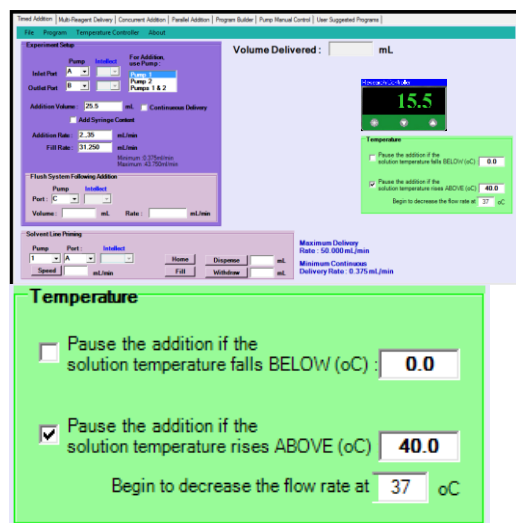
Timed Addition | Multi-Reagent Delivery | Concurrent Addition | Parallel Addition | Program Builder | Pump Manual Control | User Suggested Programs

File Program Temperature Controller About

Experiment Setup

Pump Intellect

Inlet Port A

Outlet Port B

For Addition, use Pump:

Pump 1
Pump 2
Pumps 1 & 2

Addition Volume: 25.5 mL Continuous Delivery

Add Syringe Content

Addition Rate: 2.35 mL/min

Fill Rate: 31.250 mL/min

Minimum 0.375mL/min
Maximum 43.750mL/min

Flush System Following Addition

Pump Intellect

Port: C

Volume: mL Rate: mL/min

Volume Delivered : mL

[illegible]

15.5

Temperature

Pause the addition if the solution temperature falls BELOW (oC) 0.0

Pause the addition if the solution temperature rises ABOVE (oC) 40.0

Begin to decrease the flow rate at 37 oC

Solvent Line Priming

Pump Port: Intellect

1 A

Speed mL/min

Home Dispense mL

Fill Withdraw mL

Maximum Delivery Rate : 50.000 mL/min

Minimum Continuous Delivery Rate : 0.375 mL/min

Temperature

Pause the addition if the solution temperature falls BELOW (oC) : 0.0

Pause the addition if the solution temperature rises ABOVE (oC) 40.0

Begin to decrease the flow rate at 37 oC